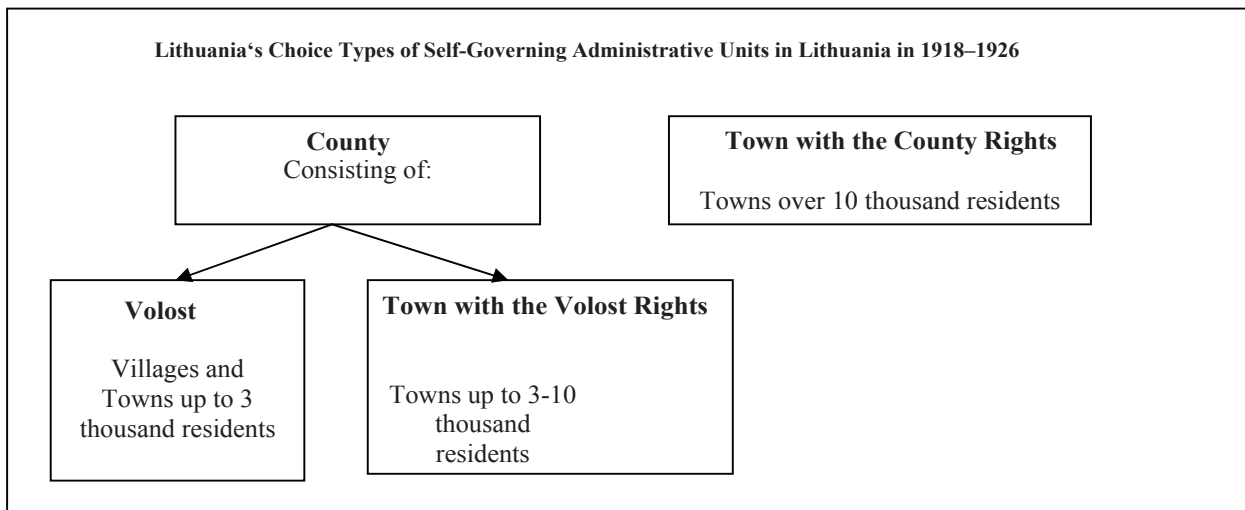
Lithuania‘s Choice Types of Self-Governing Administrative Units in Lithuania in 1918–1926

**County**
Consisting of:

**Town with the County Rights**

Towns over 10 thousand residents

**Volost**

Villages and Towns up to 3 thousand residents

**Town with the Volost Rights**

Towns up to 3-10 thousand residents